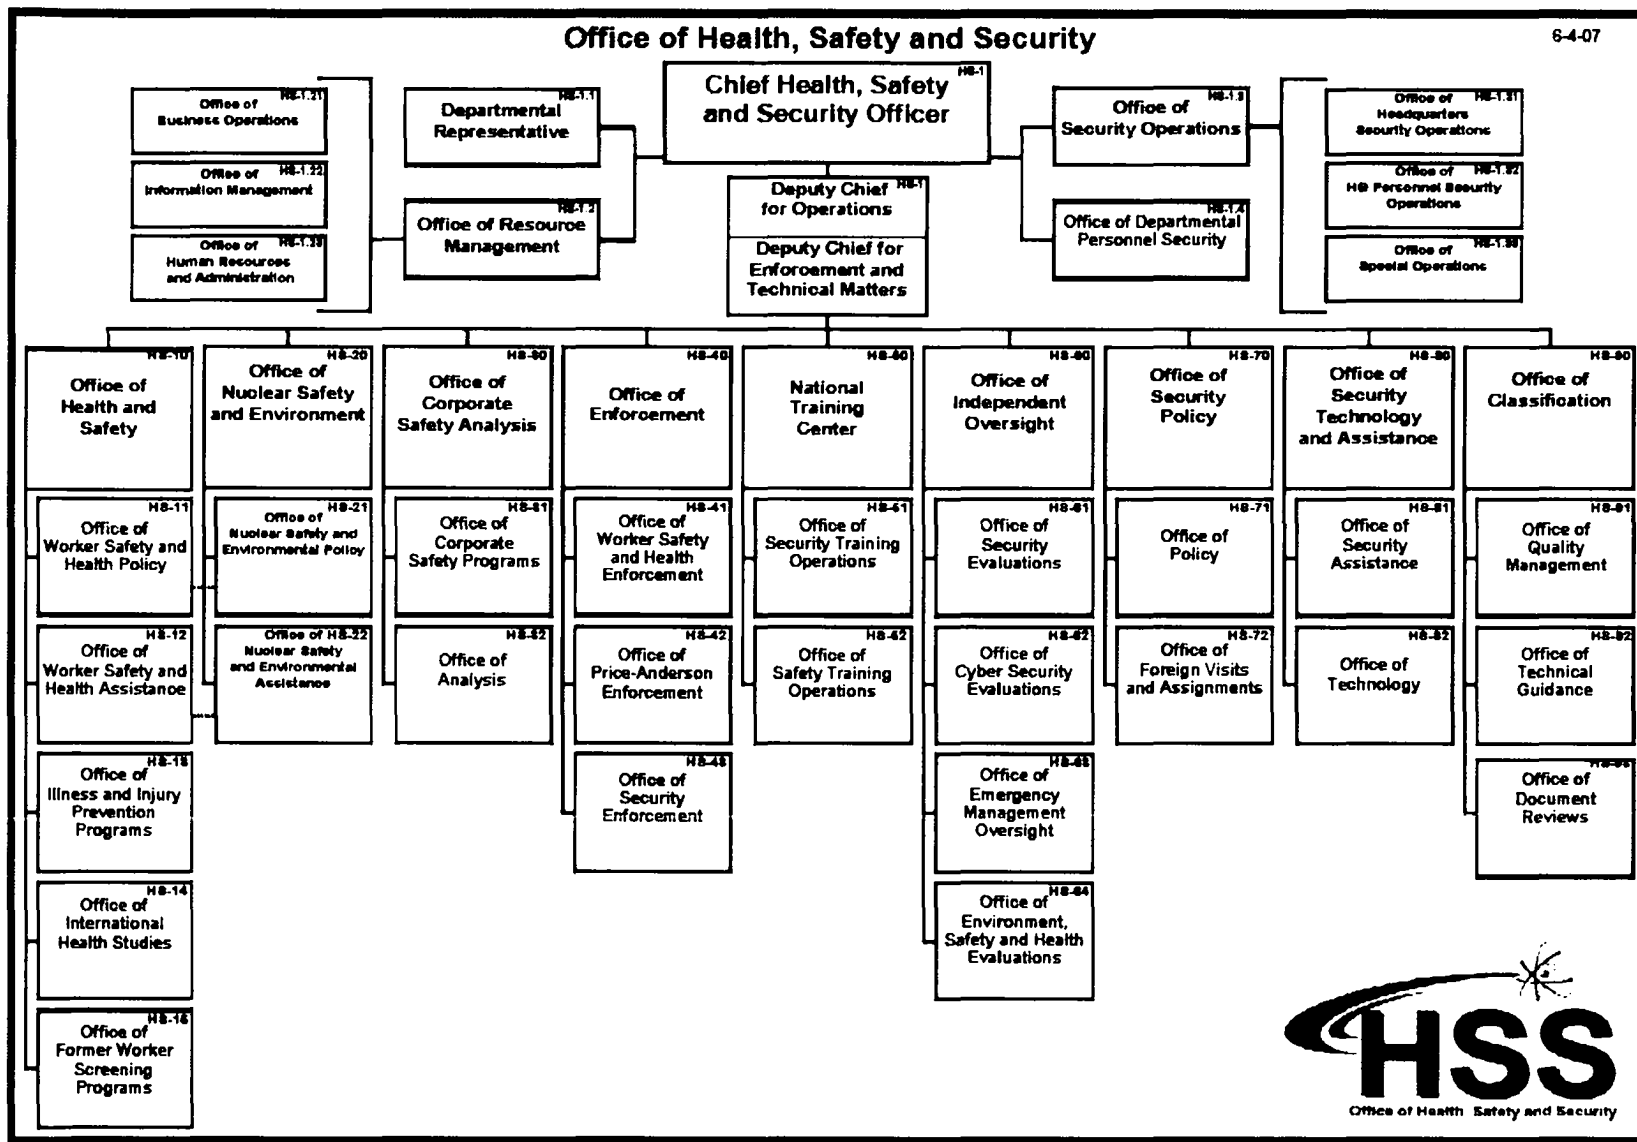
Office of Health, Safety and Security

6-4-07

HS-1
Chief Health, Safety and Security Officer

HS-1.21
Office of Business Operations

HS-1.22
Office of Information Management

HS-1.23
Office of Human Resources and Administration

HS-1.1
Departmental Representative

HS-1.2
Office of Resource Management

HS-1
Deputy Chief for Operations

Deputy Chief for Enforcement and Technical Matters

HS-1.3
Office of Security Operations

HS-1.4
Office of Departmental Personnel Security

HS-1.31
Office of Headquarters Security Operations

HS-1.32
Office of HS Personnel Security Operations

HS-1.33
Office of Special Operations

HS-10
Office of Health and Safety

HS-11
Office of Worker Safety and Health Policy

HS-12
Office of Worker Safety and Health Assistance

HS-13
Office of Illness and Injury Prevention Programs

HS-14
Office of International Health Studies

HS-15
Office of Former Worker Screening Programs

HS-20
Office of Nuclear Safety and Environment

HS-21
Office of Nuclear Safety and Environmental Policy

HS-22
Office of Nuclear Safety and Environmental Assistance

HS-30
Office of Corporate Safety Analysis

HS-31
Office of Corporate Safety Programs

HS-32
Office of Analysis

HS-40
Office of Enforcement

HS-41
Office of Worker Safety and Health Enforcement

HS-42
Office of Price-Anderson Enforcement

HS-43
Office of Security Enforcement

HS-50
National Training Center

HS-51
Office of Security Training Operations

HS-52
Office of Safety Training Operations

HS-60
Office of Independent Oversight

HS-61
Office of Security Evaluations

HS-62
Office of Cyber Security Evaluations

HS-63
Office of Emergency Management Oversight

HS-64
Office of Environment, Safety and Health Evaluations

HS-70
Office of Security Policy

HS-71
Office of Policy

HS-72
Office of Foreign Visits and Assignments

HS-80
Office of Security Technology and Assistance

HS-81
Office of Security Assistance

HS-82
Office of Technology

HS-90
Office of Classification

HS-91
Office of Quality Management

HS-92
Office of Technical Guidance

HS-93
Office of Document Reviews

HSS
Office of Health Safety and Security